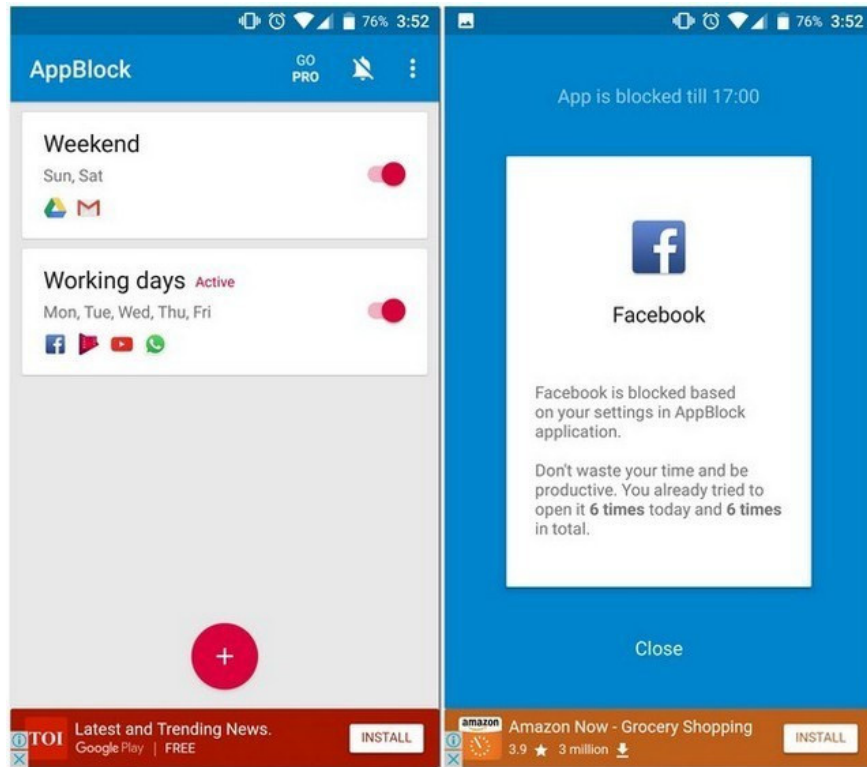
76% 3:52

AppBlock

GO PRO

Weekend

Sun, Sat

Working days Active

Mon, Tue, Wed, Thu, Fri

+

TOI Latest and Trending News.

Google Play | FREE

INSTALL

76% 3:52

App is blocked till 17:00

f

Facebook

Facebook is blocked based on your settings in AppBlock application.

Don't waste your time and be productive. You already tried to open it **6 times** today and **6 times** in total.

Close

amazon Amazon Now - Grocery Shopping

3.9 ★ 3 million

INSTALL